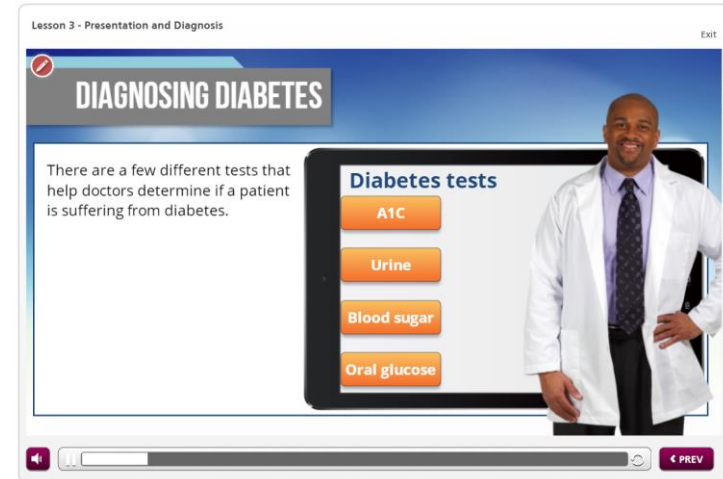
Lesson 3 - Presentation and Diagnosis

Exit

DIAGNOSING DIABETES

There are a few different tests that help doctors determine if a patient is suffering from diabetes.

Diabetes tests

A1C

Urine

Blood sugar

Oral glucose

‹ PREV